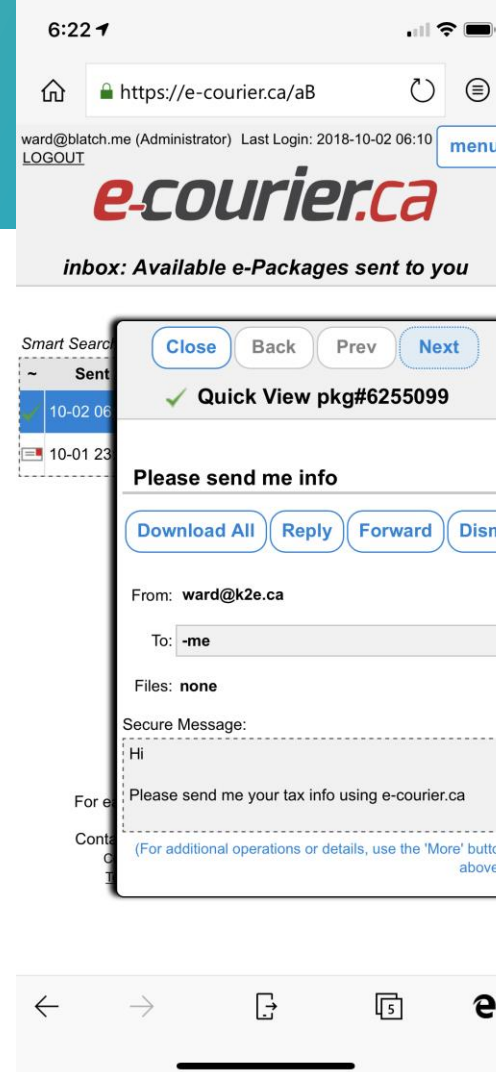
6:22

https://e-courier.ca/aB

ward@blatch.me (Administrator) Last Login: 2018-10-02 06:10
LOGOUT

menu

e-courier.ca

inbox: Available e-Packages sent to you

Smart Searc

~ Sent

10-02 06

10-01 23

For e

Conta

Close Back Prev Next

Quick View pkg#6255099

Please send me info

Download All Reply Forward Dism

From: ward@k2e.ca

To: -me

Files: none

Secure Message:

Hi

Please send me your tax info using e-courier.ca

(For additional operations or details, use the 'More' butto above

5

e